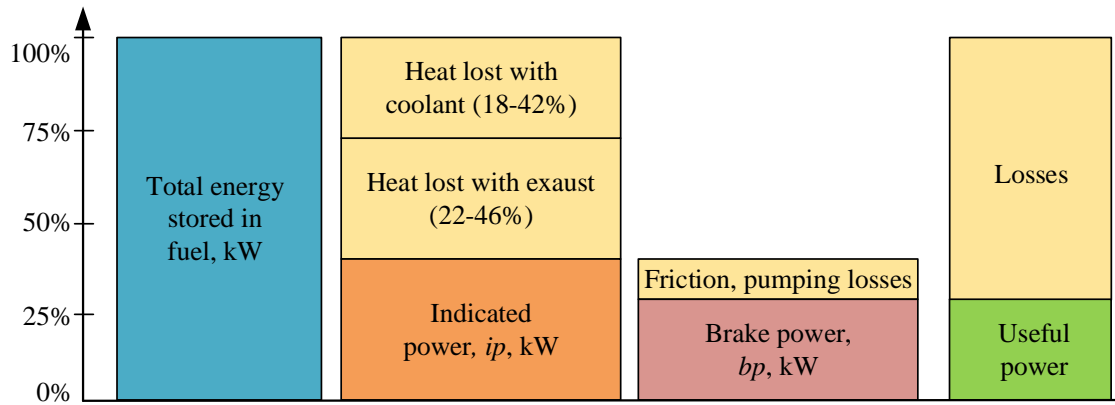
100%
75%
50%
25%
0%

Total energy stored in fuel, kW

Heat lost with coolant (18-42%)

Heat lost with exaust (22-46%)

Indicated power, *ip*, kW

Friction, pumping losses

Brake power, *bp*, kW

Losses

Useful power